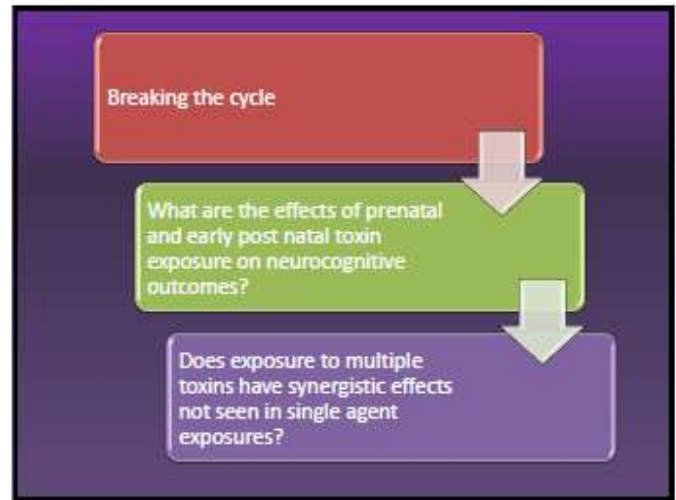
Breaking the cycle

What are the effects of prenatal and early post natal toxin exposure on neurocognitive outcomes?

Does exposure to multiple toxins have synergistic effects not seen in single agent exposures?